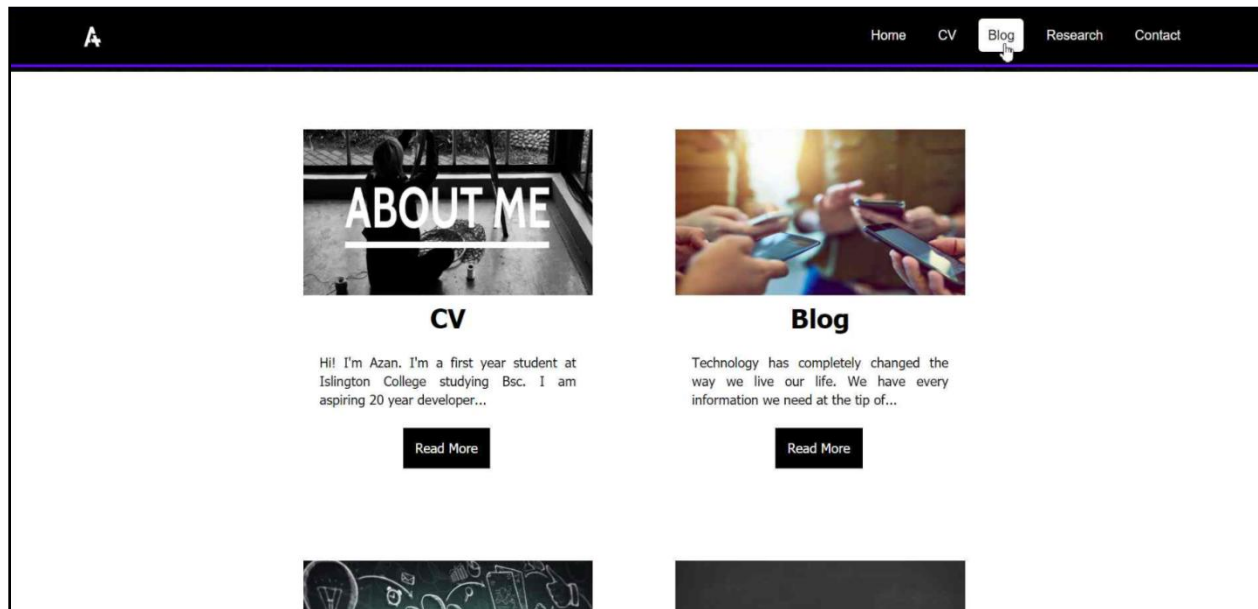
A

Home CV Blog Research Contact

ABOUT ME

CV

Hi! I'm Azan. I'm a first year student at Islington College studying Bsc. I am aspiring 20 year developer...

Read More

Blog

Technology has completely changed the way we live our life. We have every information we need at the tip of...

Read More